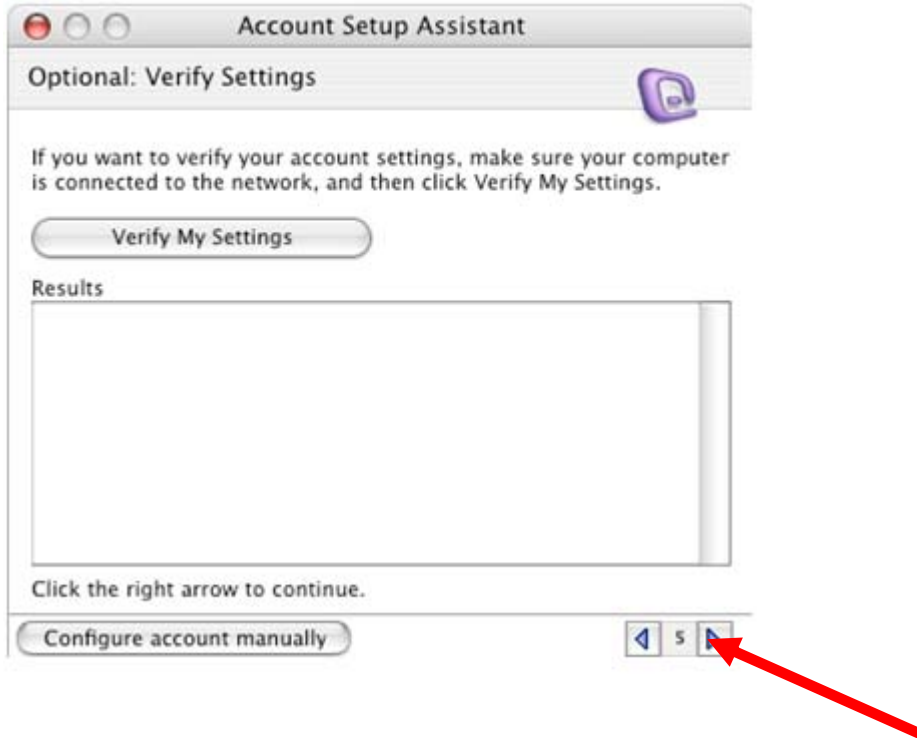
Account Setup Assistant

Optional: Verify Settings

If you want to verify your account settings, make sure your computer is connected to the network, and then click Verify My Settings.

Verify My Settings

Results

Click the right arrow to continue.

Configure account manually

5